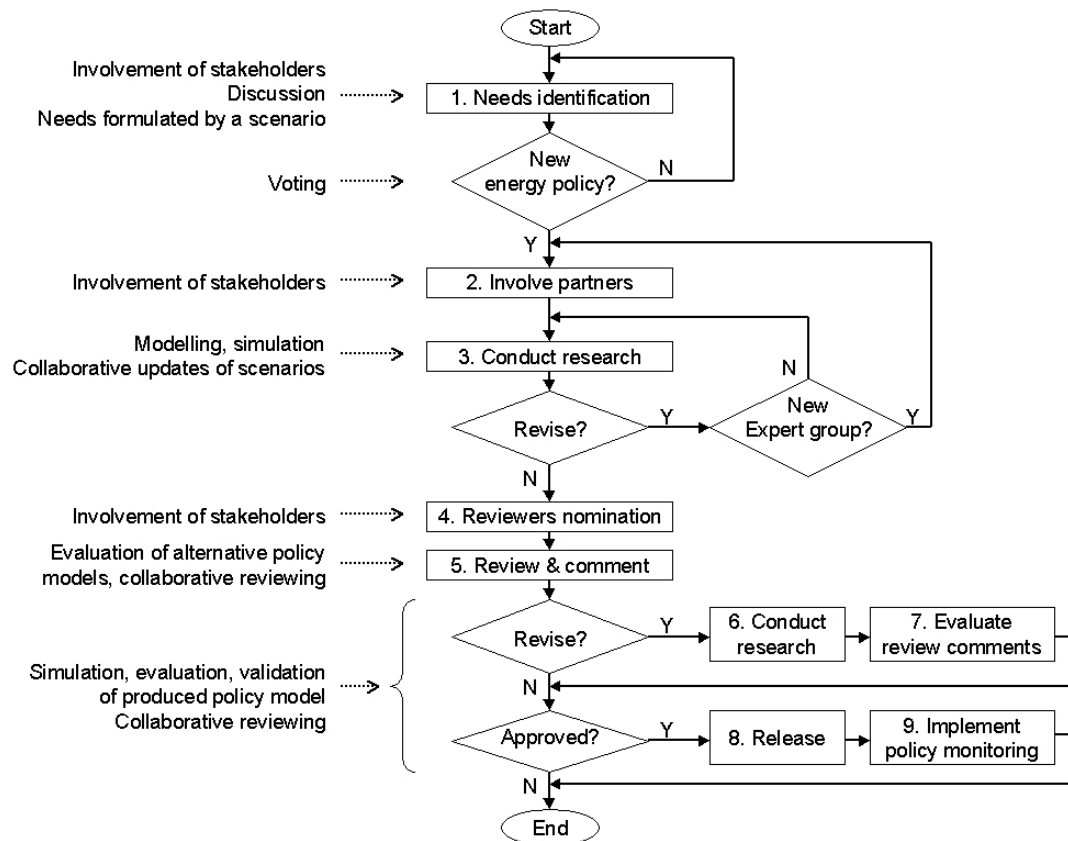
Start

Involvement of stakeholders
Discussion
Needs formulated by a scenario

1. Needs identification

Voting

New energy policy?

N

Y

Involvement of stakeholders

2. Involve partners

Modelling, simulation
Collaborative updates of scenarios

3. Conduct research

N

Revise?

Y

New Expert group?

Y

N

Involvement of stakeholders

4. Reviewers nomination

Evaluation of alternative policy models, collaborative reviewing

5. Review & comment

Revise?

Y

6. Conduct research

7. Evaluate review comments

Simulation, evaluation, validation of produced policy model
Collaborative reviewing

N

Approved?

Y

8. Release

9. Implement policy monitoring

N

End